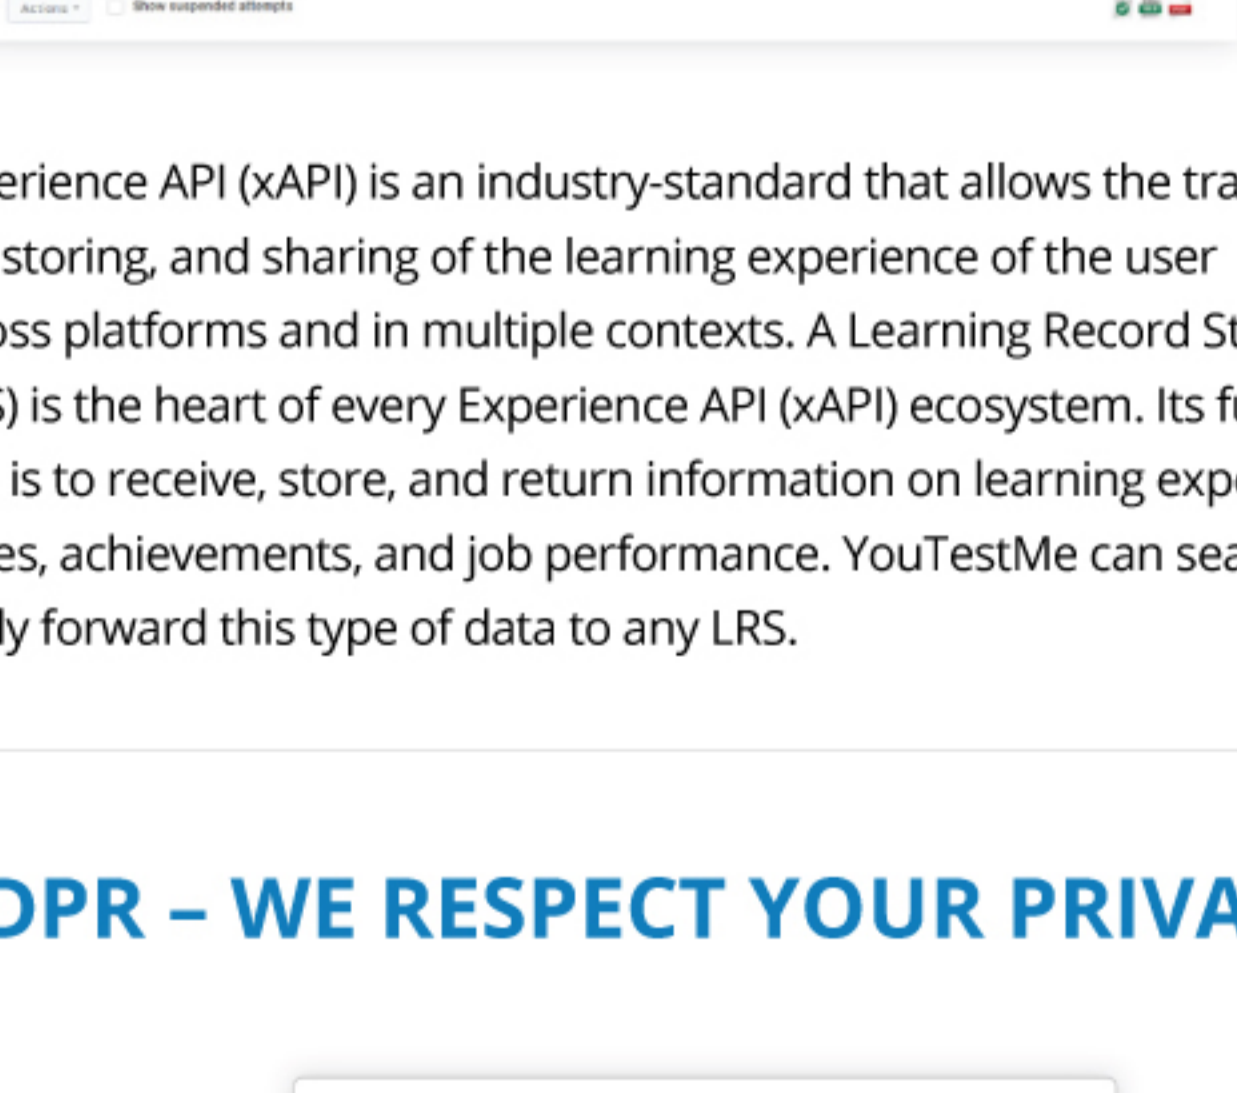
Actions ▾ Show suspended attempts

erience API (xAPI) is an industry-standard that allows the tra storing, and sharing of the learning experience of the user oss platforms and in multiple contexts. A Learning Record St ) is the heart of every Experience API (xAPI) ecosystem. Its fu is to receive, store, and return information on learning expe es, achievements, and job performance. YouTestMe can sea ly forward this type of data to any LRS.

DPR – WE RESPECT YOUR PRIVA